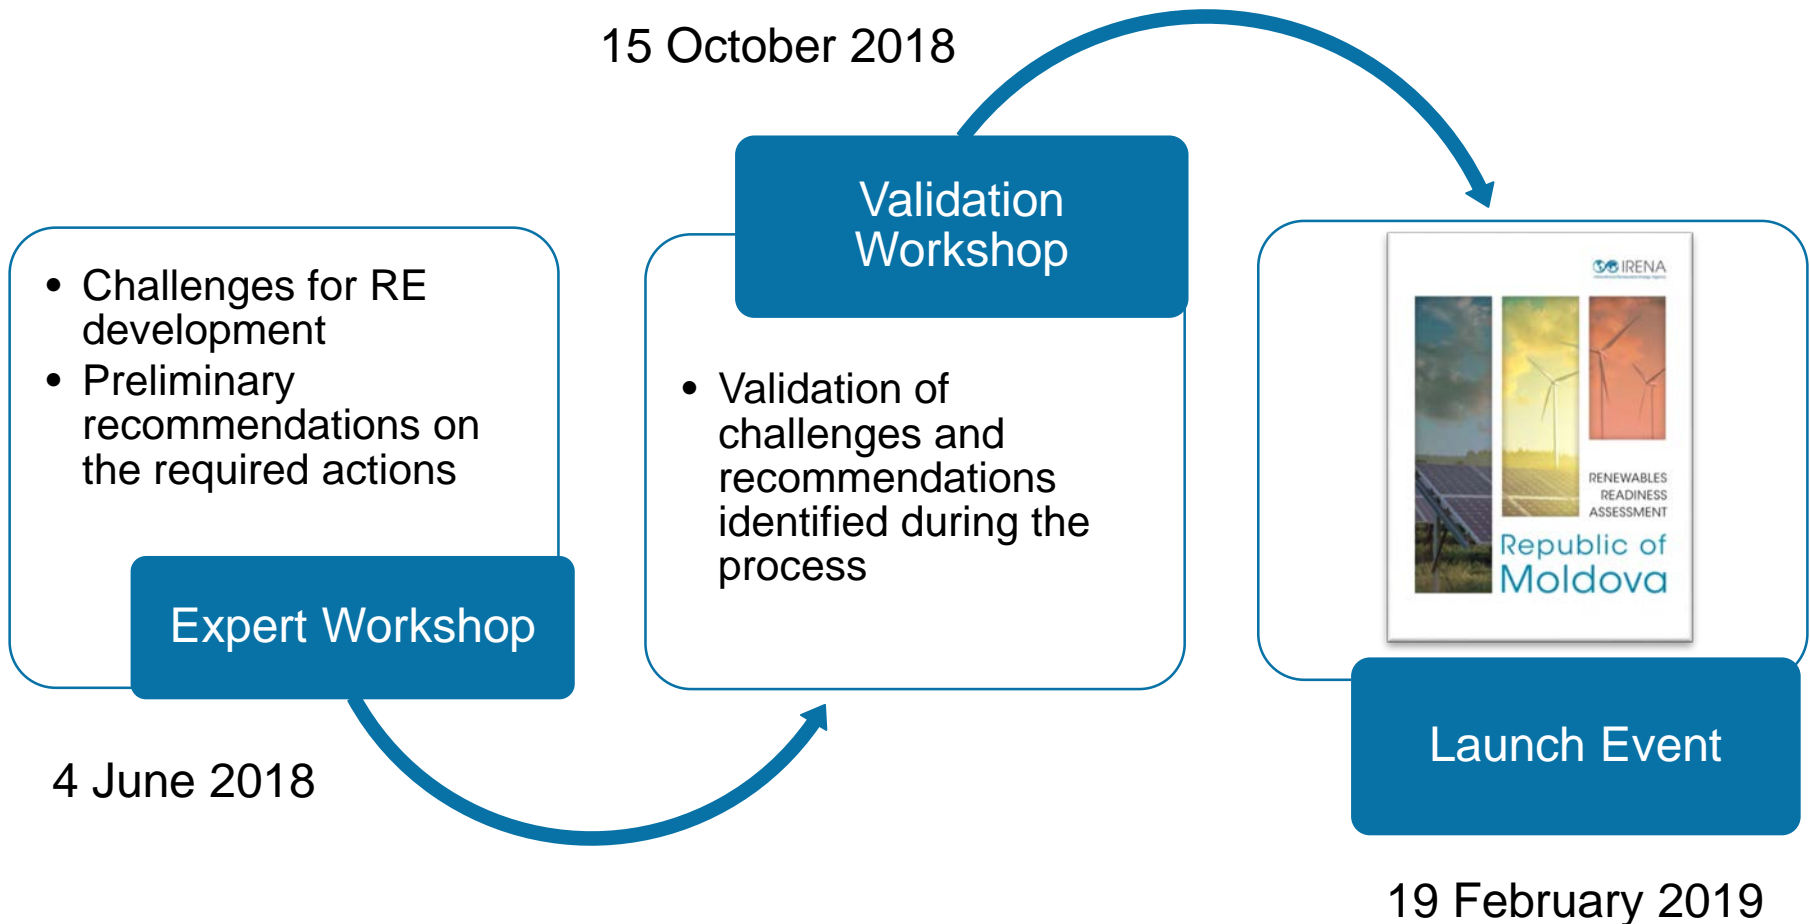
15 October 2018

Validation Workshop

- Challenges for RE development
- Preliminary recommendations on the required actions

Expert Workshop

4 June 2018

- Validation of challenges and recommendations identified during the process

IRENA

RENEWABLES READINESS ASSESSMENT

Republic of Moldova

Launch Event

19 February 2019